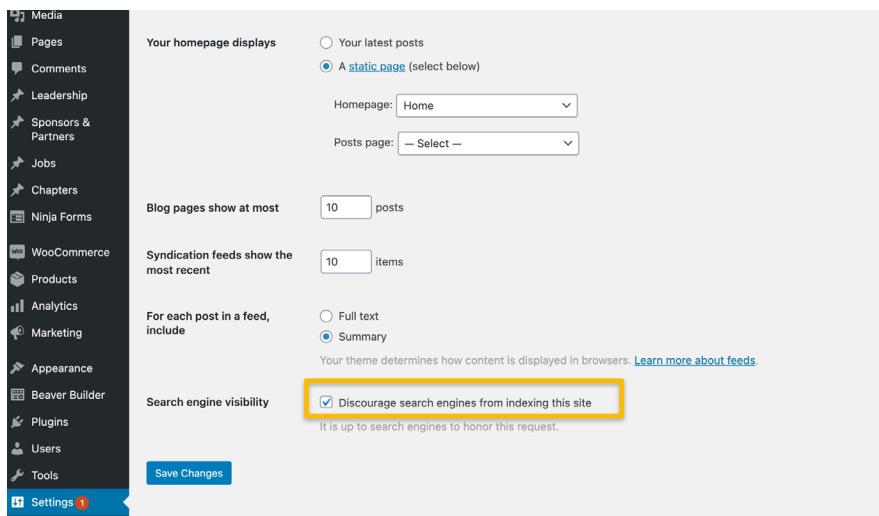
Media
Pages
Comments
Leadership
Sponsors & Partners
Jobs
Chapters
Ninja Forms
WooCommerce
Products
Analytics
Marketing
Appearance
Beaver Builder
Plugins
Users
Tools
Settings 1

Your homepage displays
Your latest posts
A static page (select below)
Homepage: Home
Posts page: — Select —

Blog pages show at most 10 posts

Syndication feeds show the most recent 10 items

For each post in a feed, include
Full text
Summary
Your theme determines how content is displayed in browsers. Learn more about feeds.

Search engine visibility
Discourage search engines from indexing this site
It is up to search engines to honor this request.

Save Changes